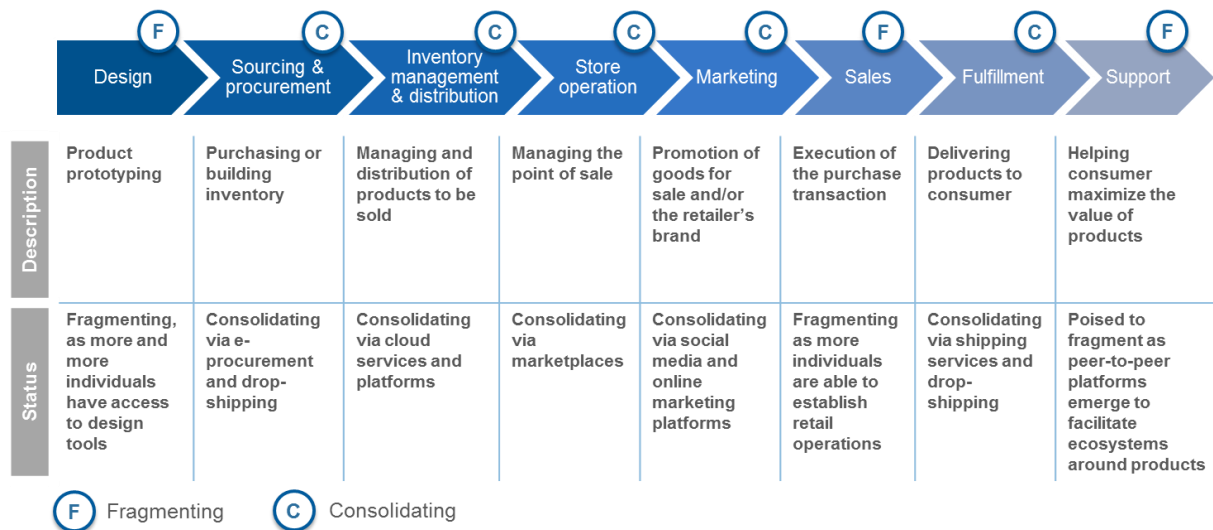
| | F Design | C Sourcing & procurement | C Inventory management & distribution | C Store operation | C Marketing | F Sales | C Fulfillment | F Support |
|---|---|---|---|---|---|---|---|---|
| Description | Product prototyping | Purchasing or building inventory | Managing and distribution of products to be sold | Managing the point of sale | Promotion of goods for sale and/or the retailer's brand | Execution of the purchase transaction | Delivering products to consumer | Helping consumer maximize the value of products |
| Status | Fragmenting, as more and more individuals have access to design tools | Consolidating via e-procurement and drop-shipping | Consolidating via cloud services and platforms | Consolidating via marketplaces | Consolidating via social media and online marketing platforms | Fragmenting as more individuals are able to establish retail operations | Consolidating via shipping services and drop-shipping | Poised to fragment as peer-to-peer platforms emerge to facilitate ecosystems around products |

F Fragmenting C Consolidating